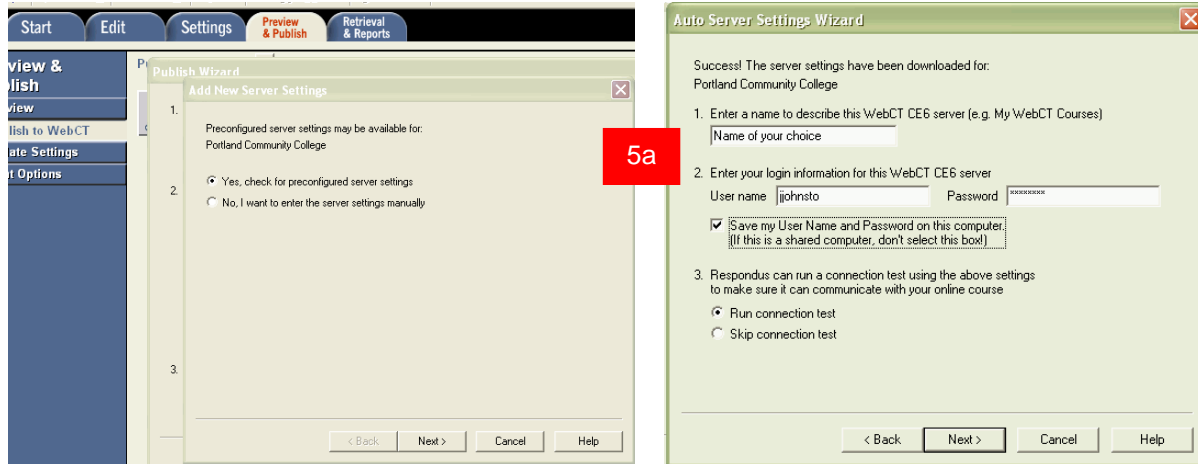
Start
Edit
Settings
Preview & Publish
Retrieval & Reports

view & blish
view
blish to WebCT
ate Settings
t Options

P

Publish Wizard

1.
2.
3.

Add New Server Settings

Preconfigured server settings may be available for:
Portland Community College

Yes, check for preconfigured server settings
No, I want to enter the server settings manually

< Back
Next >
Cancel
Help

5a

Auto Server Settings Wizard

Success! The server settings have been downloaded for:
Portland Community College

1. Enter a name to describe this WebCT CE6 server (e.g. My WebCT Courses)
Name of your choice

2. Enter your login information for this WebCT CE6 server
User name jjohnsto
Password ********

Save my User Name and Password on this computer. (If this is a shared computer, don't select this box!)

3. Respondus can run a connection test using the above settings to make sure it can communicate with your online course

Run connection test
Skip connection test

< Back
Next >
Cancel
Help